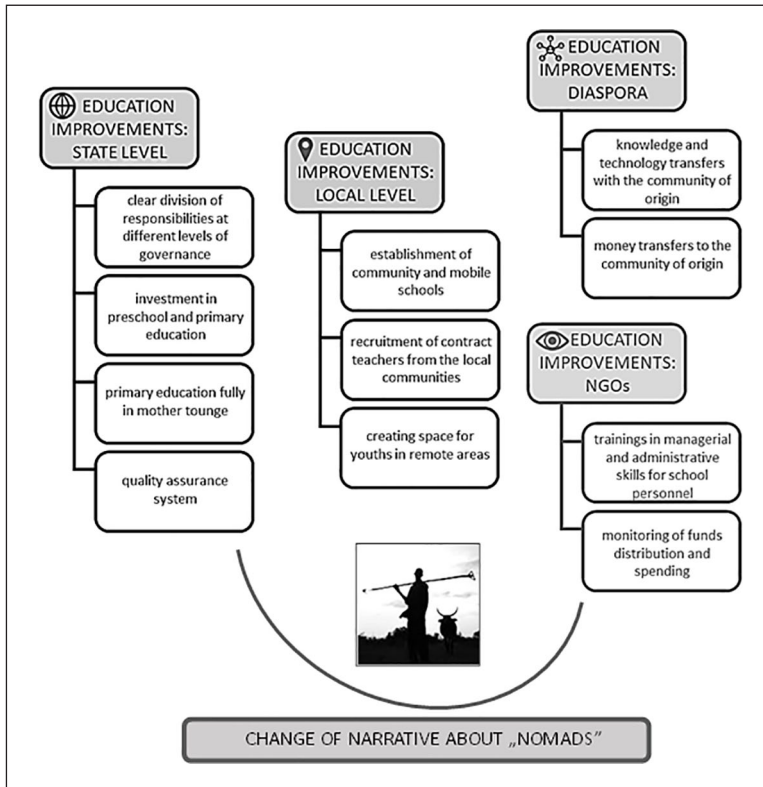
EDUCATION IMPROVEMENTS: STATE LEVEL

clear division of responsibilities at different levels of governance

investment in preschool and primary education

primary education fully in mother tounge

quality assurance system

EDUCATION IMPROVEMENTS: LOCAL LEVEL

establishment of community and mobile schools

recruitment of contract teachers from the local communities

creating space for youths in remote areas

EDUCATION IMPROVEMENTS: DIASPORA

knowledge and technology transfers with the community of origin

money transfers to the community of origin

EDUCATION IMPROVEMENTS: NGOs

trainings in managerial and administrative skills for school personnel

monitoring of funds distribution and spending

CHANGE OF NARRATIVE ABOUT „NOMADS"